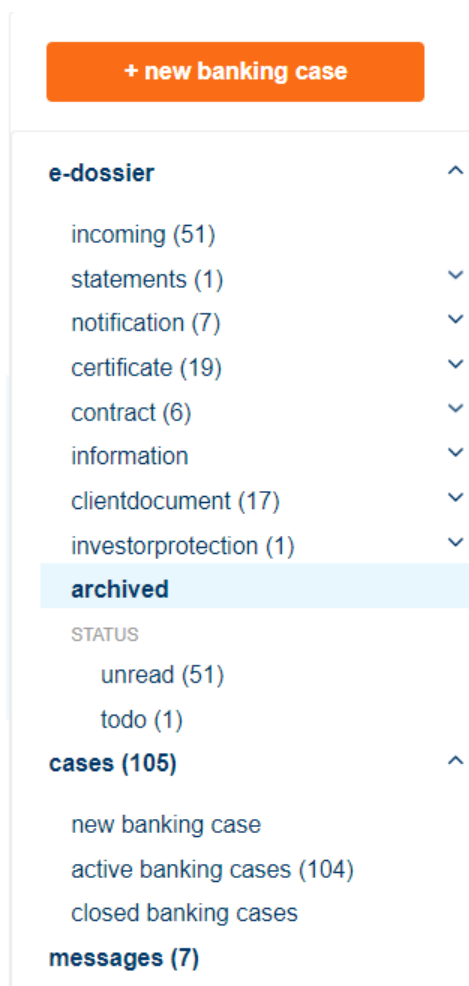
+ new banking case

e-dossier

incoming (51)
statements (1)
notification (7)
certificate (19)
contract (6)
information
clientdocument (17)
investorprotection (1)
archived

STATUS
unread (51)
todo (1)

cases (105)

new banking case
active banking cases (104)
closed banking cases

messages (7)